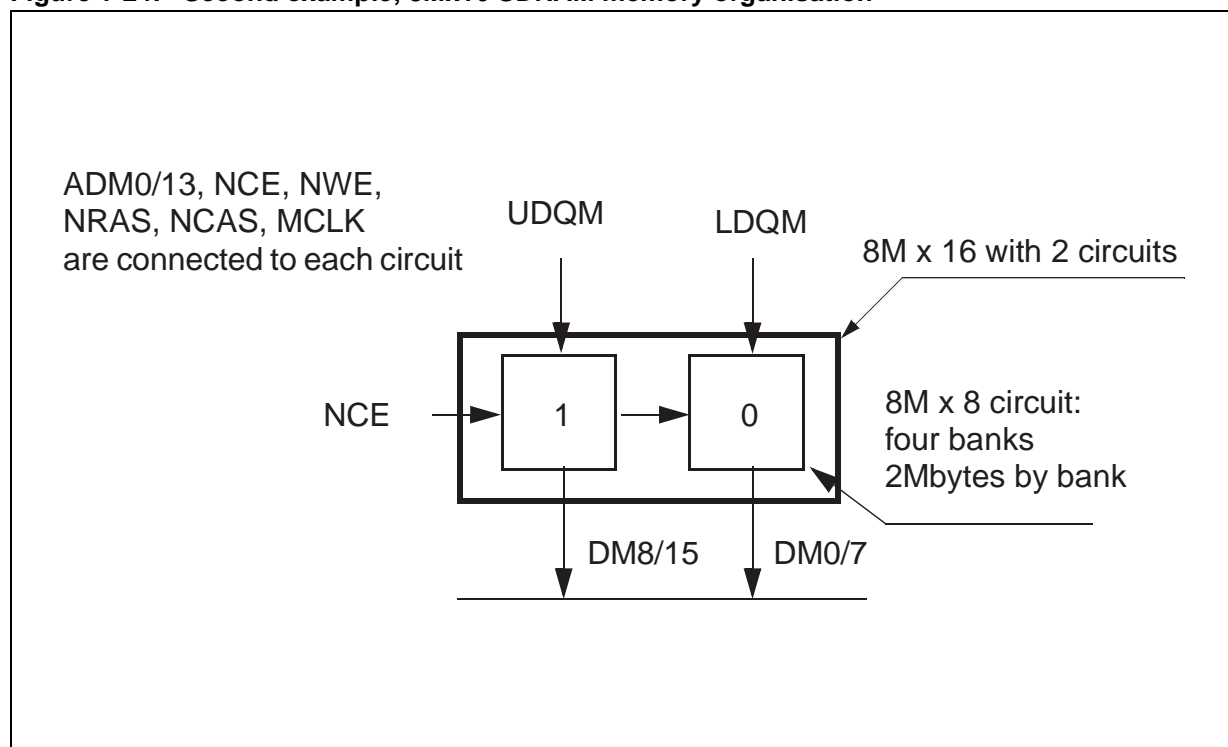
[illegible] Second example, 8Mx16 SDRAM memory organisation

ADM0/13, NCE, NWE, NRAS, NCAS, MCLK are connected to each circuit

UDQM

LDQM

8M x 16 with 2 circuits

NCE

1

0

8M x 8 circuit: four banks 2Mbytes by bank

DM8/15

DM0/7